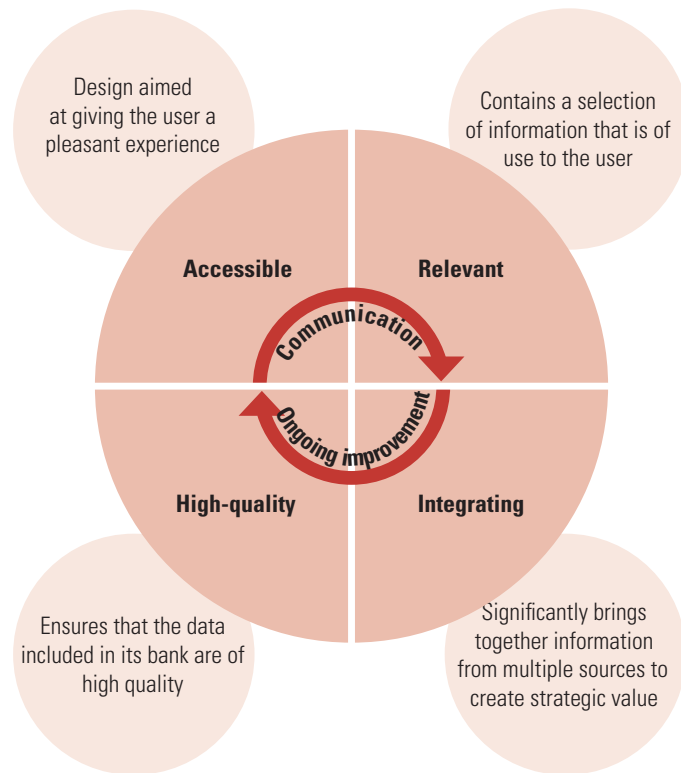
Design aimed at giving the user a pleasant experience

Contains a selection of information that is of use to the user

Accessible

Relevant

Communication

Ongoing improvement

High-quality

Integrating

Ensures that the data included in its bank are of high quality

Significantly brings together information from multiple sources to create strategic value